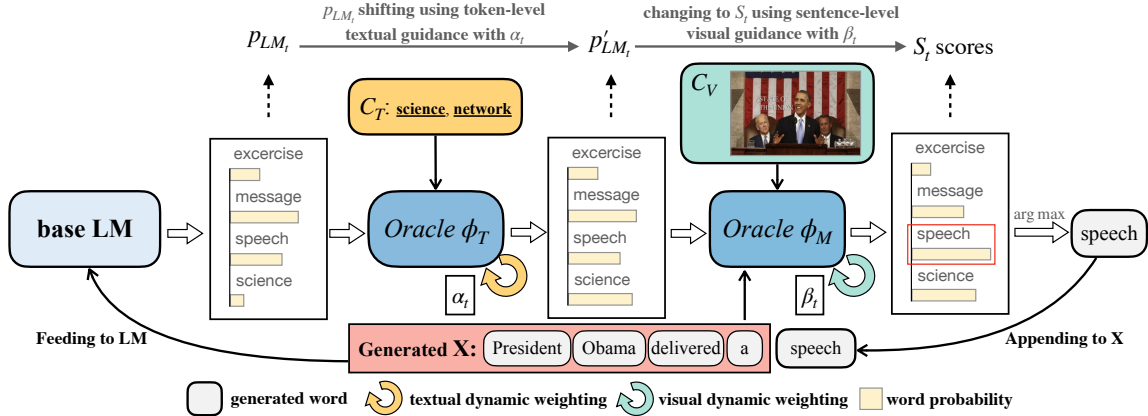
$p_{LM_t}$ $p_{LM_t}$ shifting using token-level textual guidance with $\alpha_t$ $p'_{LM_t}$ changing to $S_t$ using sentence-level visual guidance with $\beta_t$ $S_t$ scores

$C_T$: science, network

$C_V$

excercise
message
speech
science

base LM

Oracle $\phi_T$

$\alpha_t$

excercise
message
speech
science

Oracle $\phi_M$

$\beta_t$

excercise
message
speech
science

arg max

speech

Feeding to LM

Generated X: President Obama delivered a

speech

Appending to X

generated word textual dynamic weighting visual dynamic weighting word probability